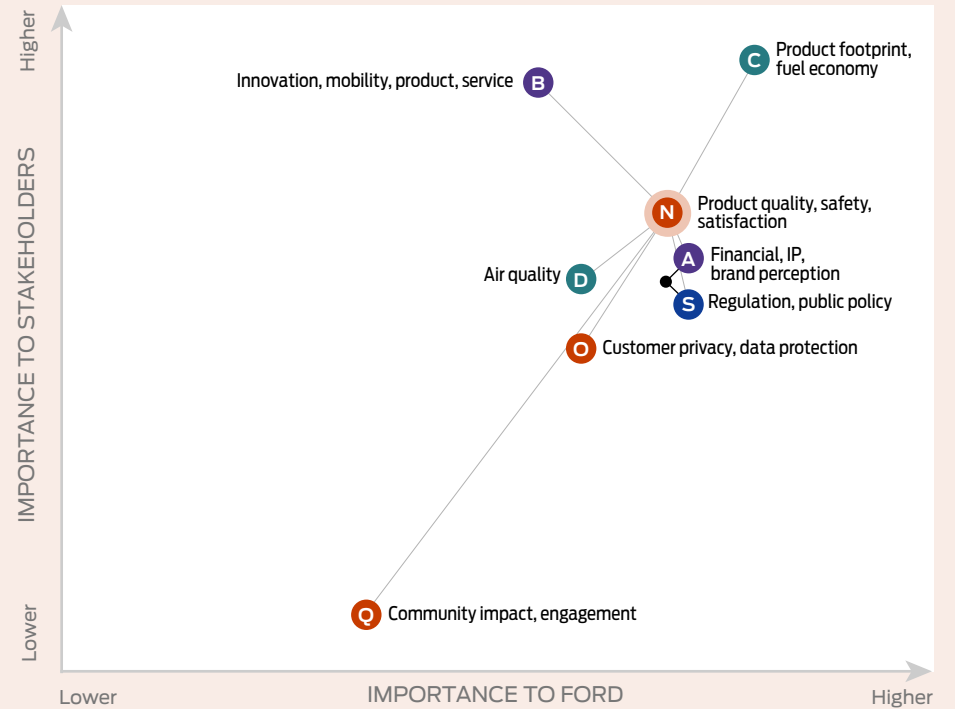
Higher

IMPORTANCE TO STAKEHOLDERS

Lower

B Innovation, mobility, product, service

C Product footprint, fuel economy

N Product quality, safety, satisfaction

A Financial, IP, brand perception

D Air quality

S Regulation, public policy

O Customer privacy, data protection

Q Community impact, engagement

Lower

IMPORTANCE TO FORD

Higher